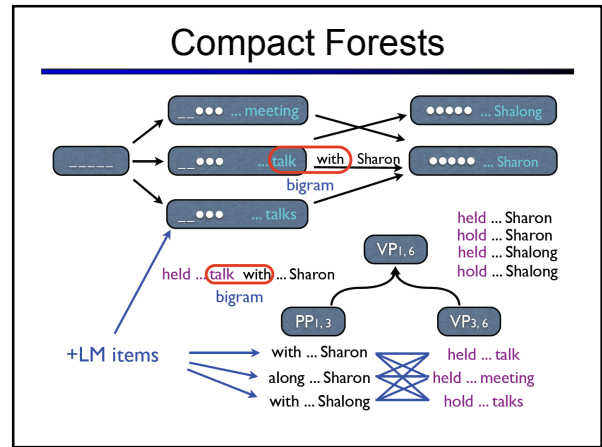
Compact Forests

_____

__●●● ... meeting

__●●● ... talk with Sharon

bigram

__●●● ... talks

●●●●● ... Shalong

●●●●● ... Sharon

held ... Sharon
hold ... Sharon
held ... Shalong
hold ... Shalong

$VP_{1,6}$

held ... talk with ... Sharon

bigram

$PP_{1,3}$

$VP_{3,6}$

+LM items

with ... Sharon
along ... Sharon
with ... Shalong

held ... talk
held ... meeting
hold ... talks